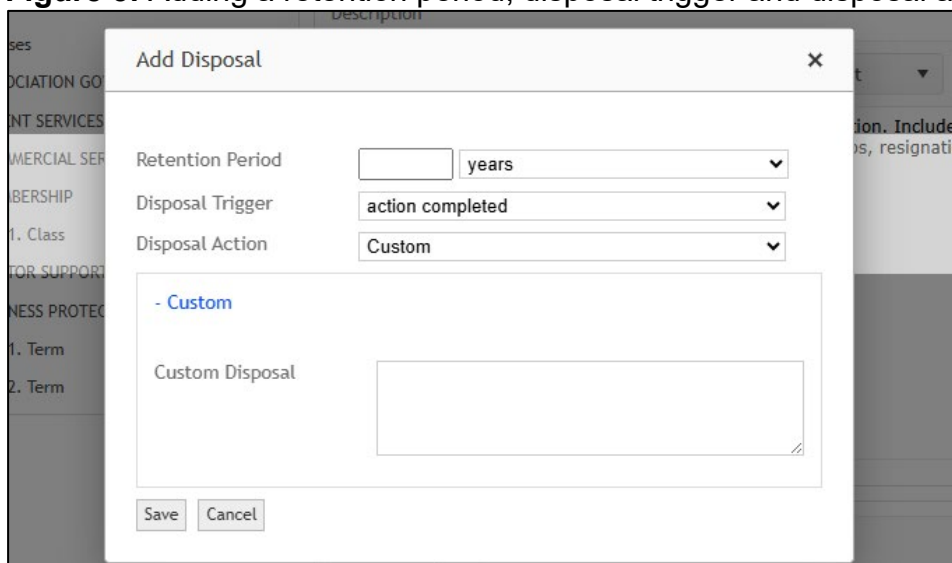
Figure 6: Adding a retention period, disposal trigger and disposal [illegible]

Description

ses
OCIATION GO
NT SERVICES
MERCIAL SER
BERSHIP
1. Class
TOR SUPPORT
NESS PROTEC
1. Term
2. Term

t ▾

tion. Include
os, resignati

Add Disposal ×

Retention Period | years
Disposal Trigger | action completed
Disposal Action | Custom

- Custom

Custom Disposal

Save Cancel